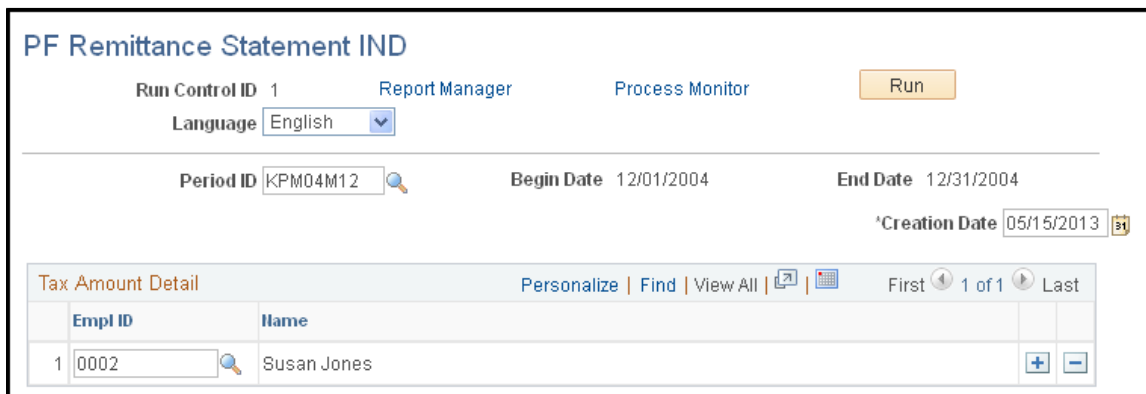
PF Remittance Statement IND

Run Control ID 1 Report Manager Process Monitor Run

Language English

Period ID KPM04M12 Begin Date 12/01/2004 End Date 12/31/2004

*Creation Date 05/15/2013

Tax Amount Detail Personalize | Find | View All | First 1 of 1 Last

| | Empl ID | Name | | |
|---|---|---|---|---|
| 1 | 0002 | Susan Jones | + | − |